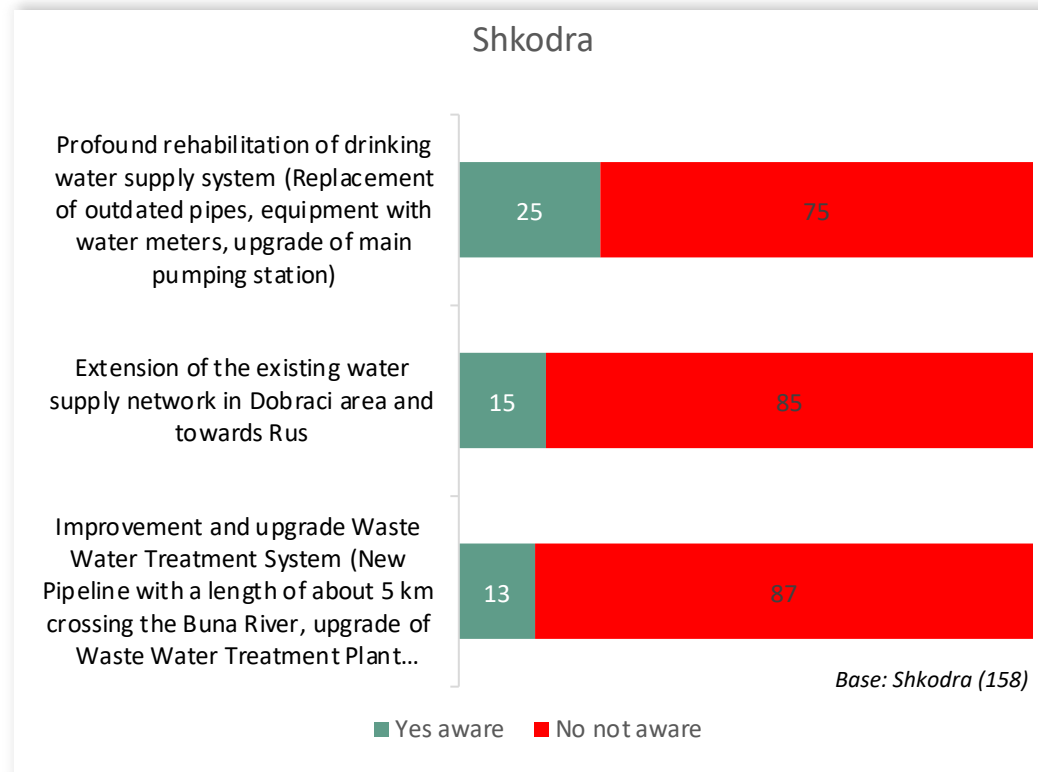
Shkodra

Profound rehabilitation of drinking water supply system (Replacement of outdated pipes, equipment with water meters, upgrade of main pumping station)

25

75

Extension of the existing water supply network in Dobraci area and towards Rus

15

85

Improvement and upgrade Waste Water Treatment System (New Pipeline with a length of about 5 km crossing the Buna River, upgrade of Waste Water Treatment Plant...

13

87

Base: Shkodra (158)

Yes aware

No not aware